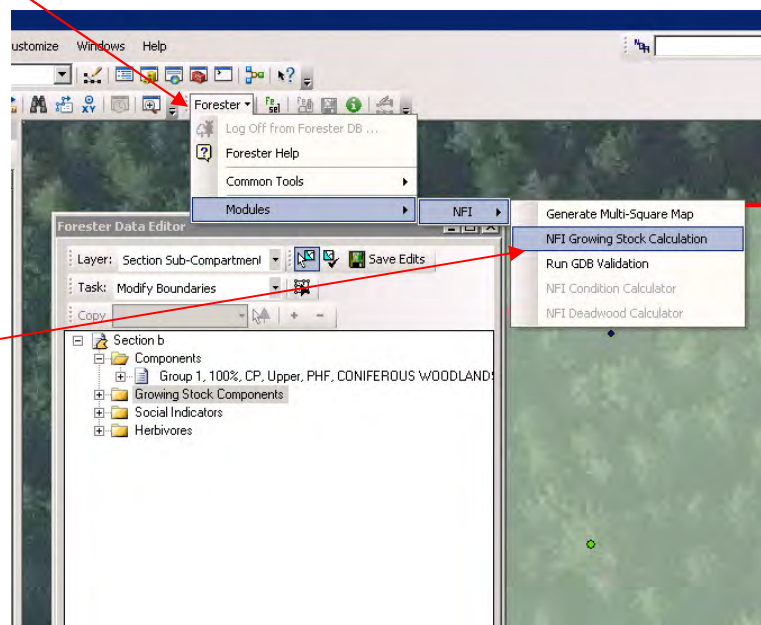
ustomize Windows Help

Forester

Log Off from Forester DB ...
Forester Help
Common Tools
Modules

NFI

Generate Multi-Square Map
NFI Growing Stock Calculation
Run GDB Validation
NFI Condition Calculator
NFI Deadwood Calculator

Forester Data Editor

Layer: Section Sub-Compartment
Save Edits
Task: Modify Boundaries
Copy

Section b
Components
Group 1, 100%, CP, Upper, PHF, CONIFEROUS WOODLANDS
Growing Stock Components
Social Indicators
Herbivores